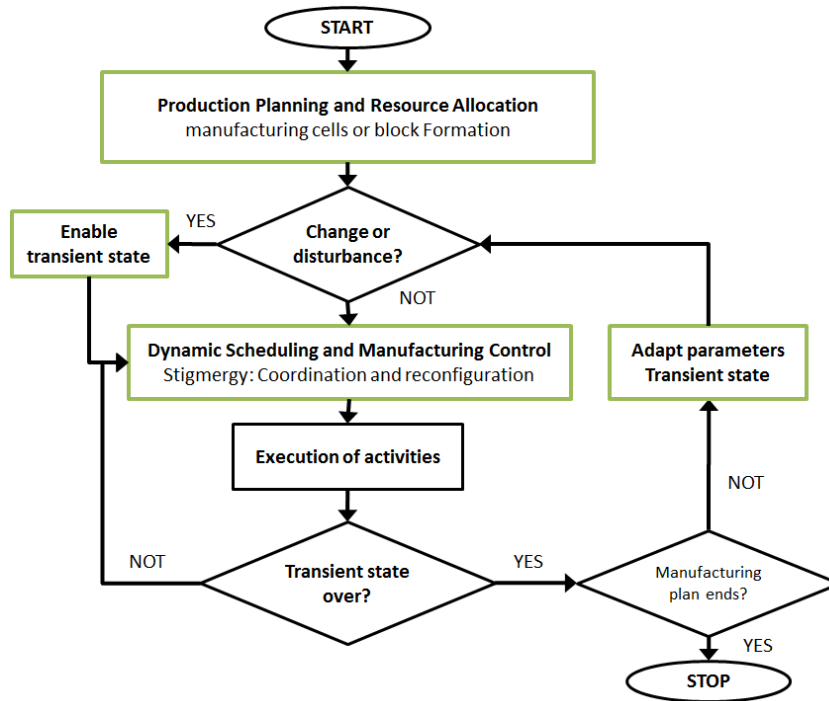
START

Production Planning and Resource Allocation
manufacturing cells or block Formation

Enable transient state

YES

Change or disturbance?

NOT

Dynamic Scheduling and Manufacturing Control
Stigmergy: Coordination and reconfiguration

Adapt parameters
Transient state

Execution of activities

NOT

NOT

Transient state over?

YES

Manufacturing plan ends?

YES

STOP